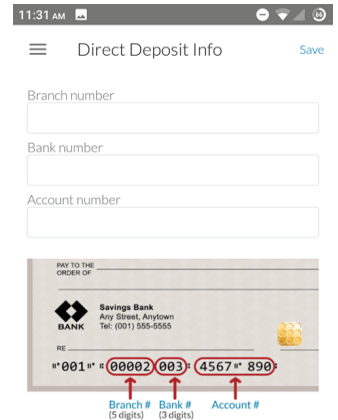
11:31 AM

Direct Deposit Info

Save

Branch number

Bank number

Account number

PAY TO THE ORDER OF

BANK

Savings Bank
Any Street, Anytown
Tel: (001) 555-5555

RE

⑈001⑈ ⑆00002⑆003⑆ 4567⑈ 890⑆

Branch #
(5 digits)

Bank #
(3 digits)

Account #